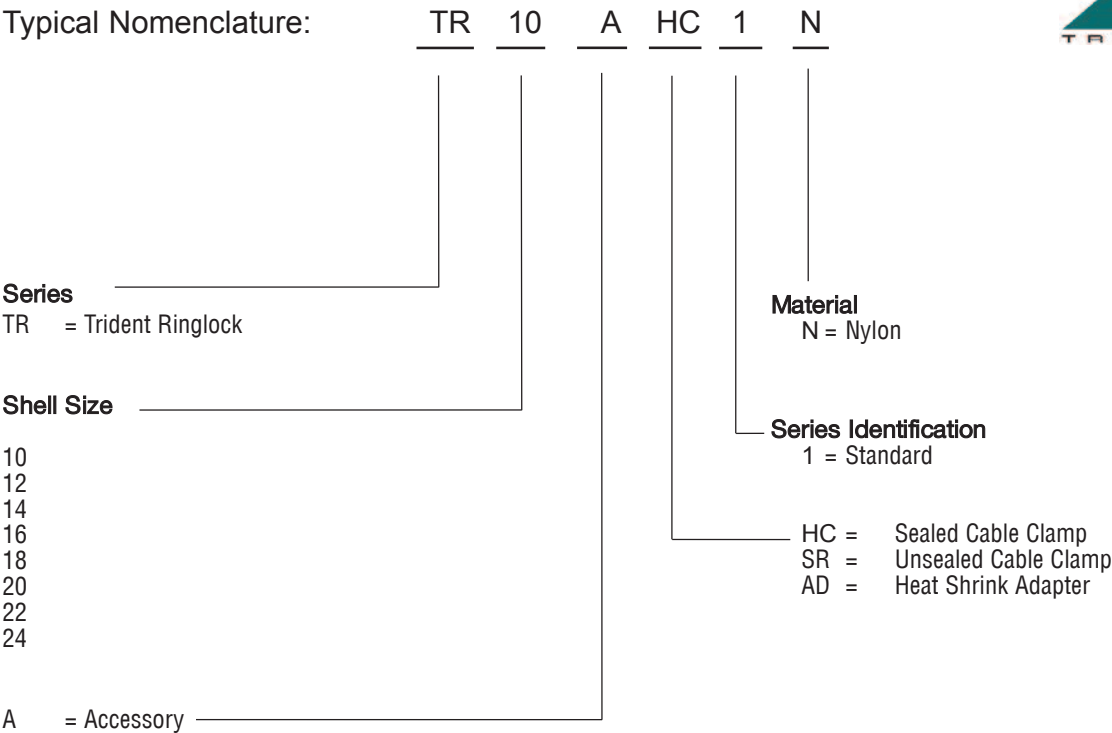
Typical Nomenclature: TR 10 A HC 1 N

Series
TR = Trident Ringlock

Shell Size

10
12
14
16
18
20
22
24

A = Accessory

Material
N = Nylon

Series Identification
1 = Standard

HC = Sealed Cable Clamp
SR = Unsealed Cable Clamp
AD = Heat Shrink Adapter

T R